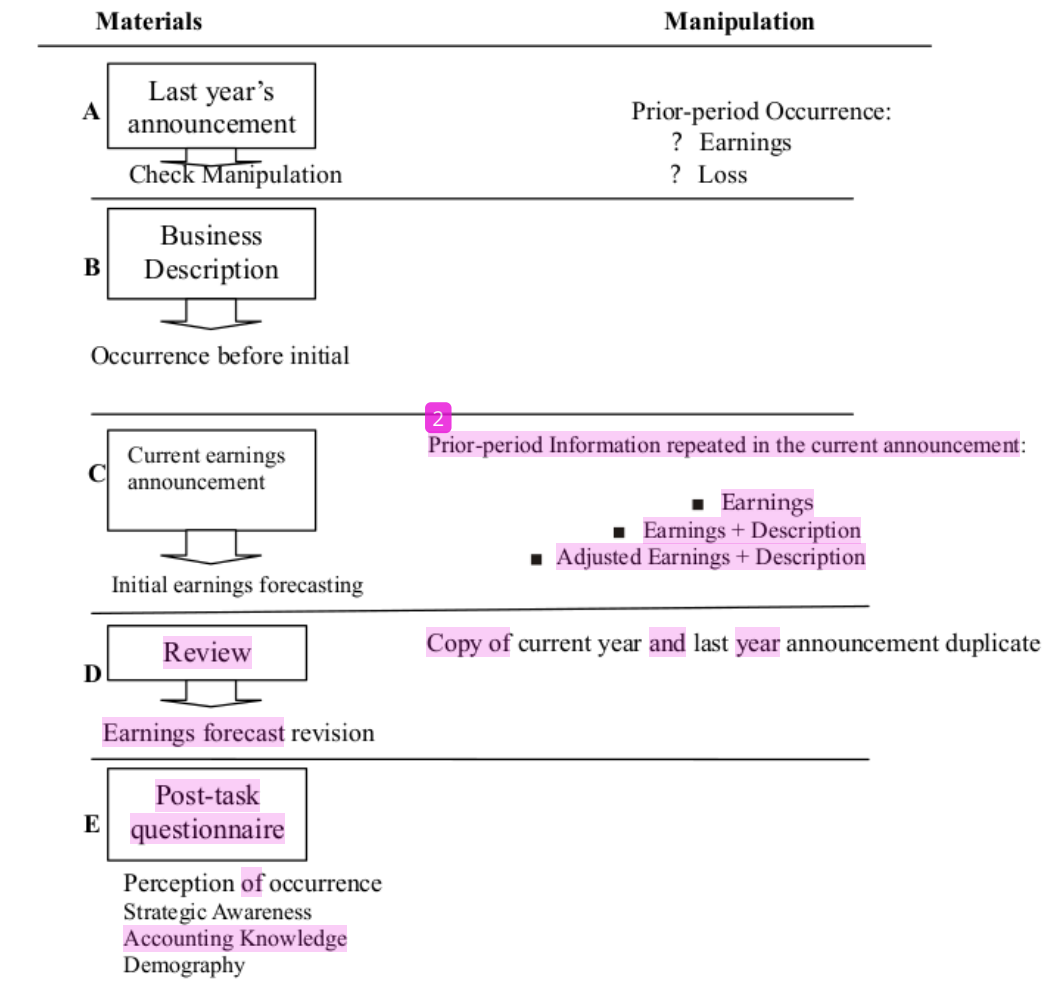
| | Materials | Manipulation |
|---|---|---|
| A | Last year's announcement<br>Check Manipulation | Prior-period Occurrence:<br>? Earnings<br>? Loss |
| B | Business Description<br>Occurrence before initial | |
| C | Current earnings announcement<br>Initial earnings forecasting | 2 Prior-period Information repeated in the current announcement:<br>■ Earnings<br>■ Earnings + Description<br>■ Adjusted Earnings + Description |
| D | Review<br>Earnings forecast revision | Copy of current year and last year announcement duplicate |
| E | Post-task questionnaire<br>Perception of occurrence<br>Strategic Awareness<br>Accounting Knowledge<br>Demography | |